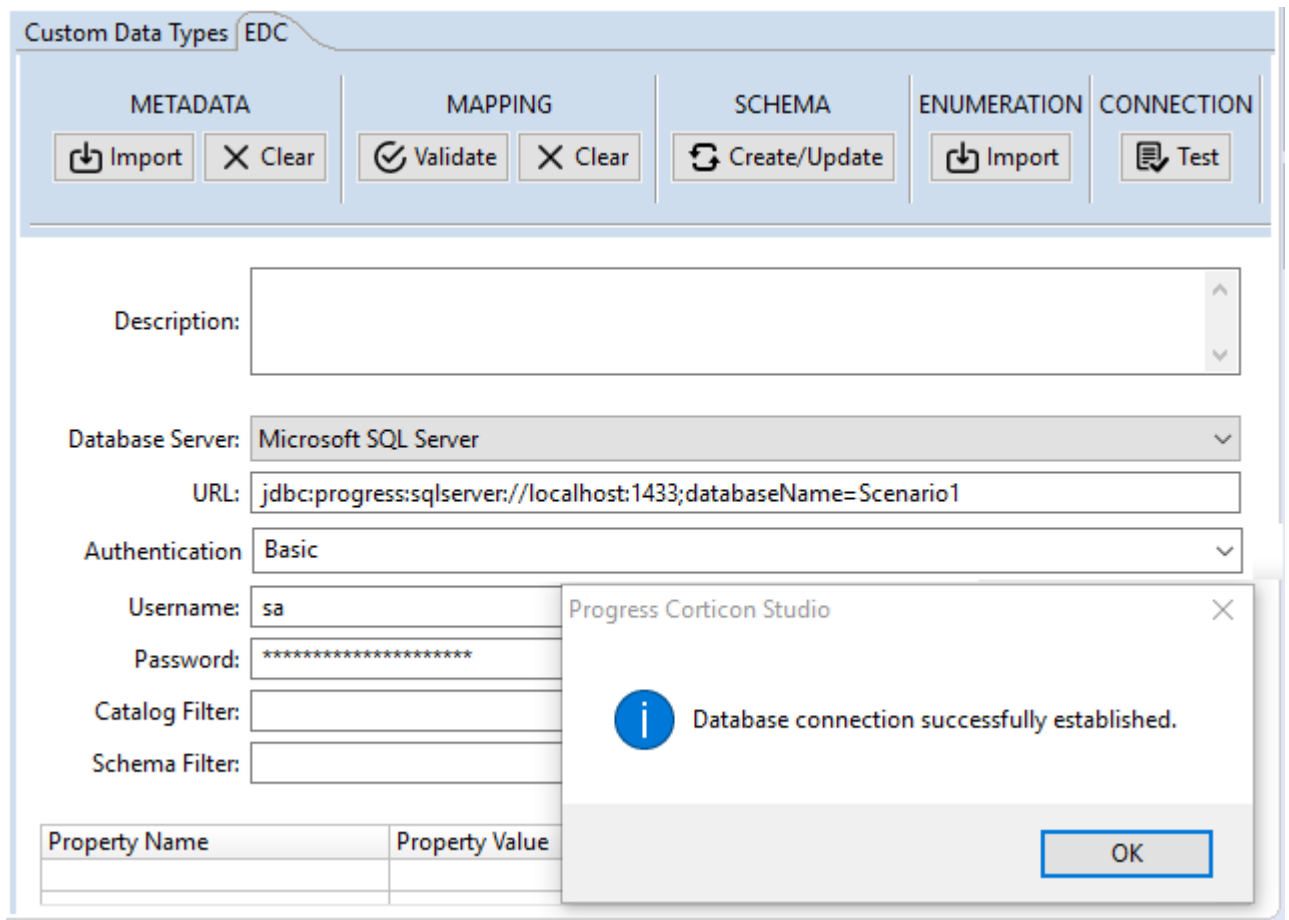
Custom Data Types | EDC

METADATA
Import
Clear

MAPPING
Validate
Clear

SCHEMA
Create/Update

ENUMERATION
Import

CONNECTION
Test

Description:

Database Server: Microsoft SQL Server

URL: jdbc:progress:sqlserver://localhost:1433;databaseName=Scenario1

Authentication Basic

Username: sa

Password: *********************

Catalog Filter:

Schema Filter:

| Property Name | Property Value |
|---|---|
| | |
| | |

Progress Corticon Studio

Database connection successfully established.

OK